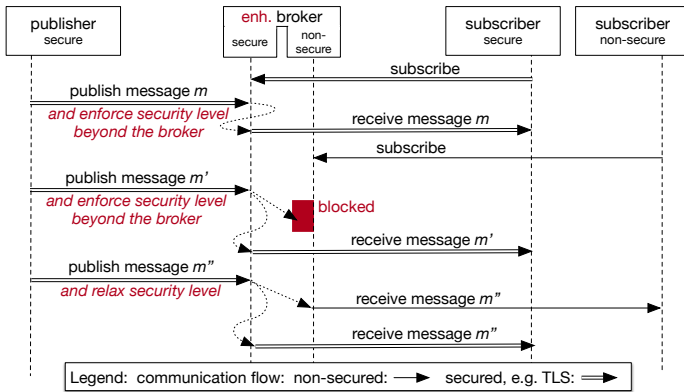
publisher
secure

enh. broker
secure
non-secure

subscriber
secure

subscriber
non-secure

subscribe

publish message *m*

*and enforce security level beyond the broker*

receive message *m*

subscribe

publish message *m'*

*and enforce security level beyond the broker*

blocked

receive message *m'*

publish message *m"*

*and relax security level*

receive message *m"*

receive message *m"*

Legend: communication flow: non-secured: secured, e.g. TLS: